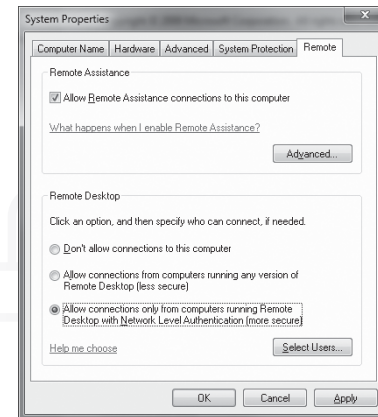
System Properties

Computer Name | Hardware | Advanced | System Protection | Remote

Remote Assistance

Allow Remote Assistance connections to this computer

What happens when I enable Remote Assistance?

Advanced...

Remote Desktop

Click an option, and then specify who can connect, if needed.

Don't allow connections to this computer

Allow connections from computers running any version of Remote Desktop (less secure)

Allow connections only from computers running Remote Desktop with Network Level Authentication (more secure)

Help me choose

Select Users...

OK | Cancel | Apply